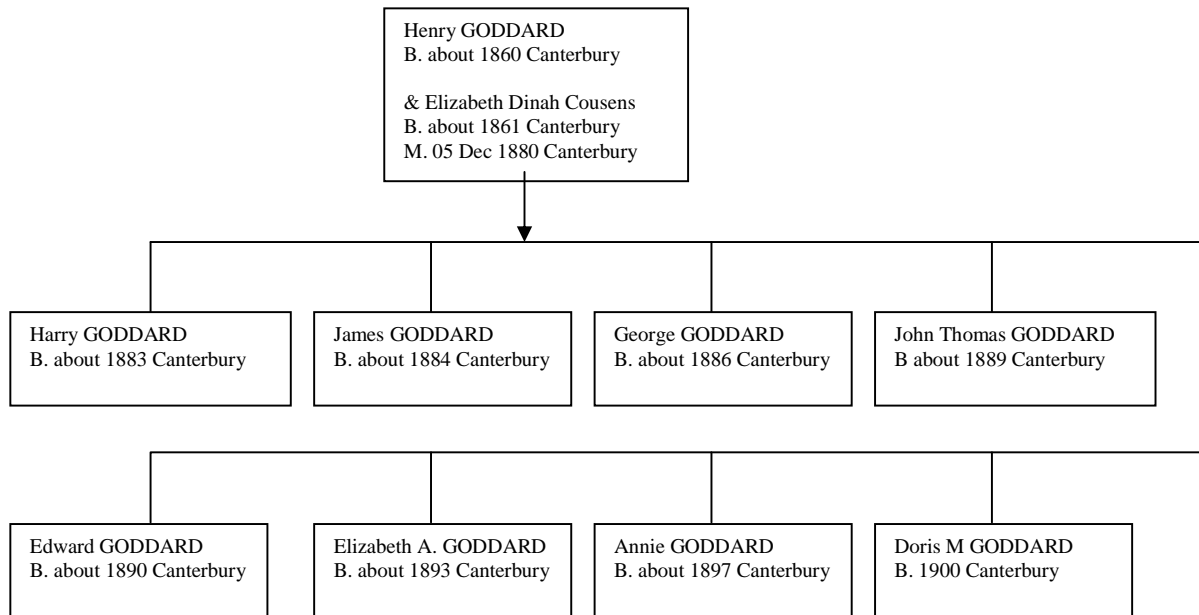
Henry GODDARD
B. about 1860 Canterbury

& Elizabeth Dinah Cousens
B. about 1861 Canterbury
M. 05 Dec 1880 Canterbury

Harry GODDARD
B. about 1883 Canterbury

James GODDARD
B. about 1884 Canterbury

George GODDARD
B. about 1886 Canterbury

John Thomas GODDARD
B about 1889 Canterbury

Edward GODDARD
B. about 1890 Canterbury

Elizabeth A. GODDARD
B. about 1893 Canterbury

Annie GODDARD
B. about 1897 Canterbury

Doris M GODDARD
B. 1900 Canterbury